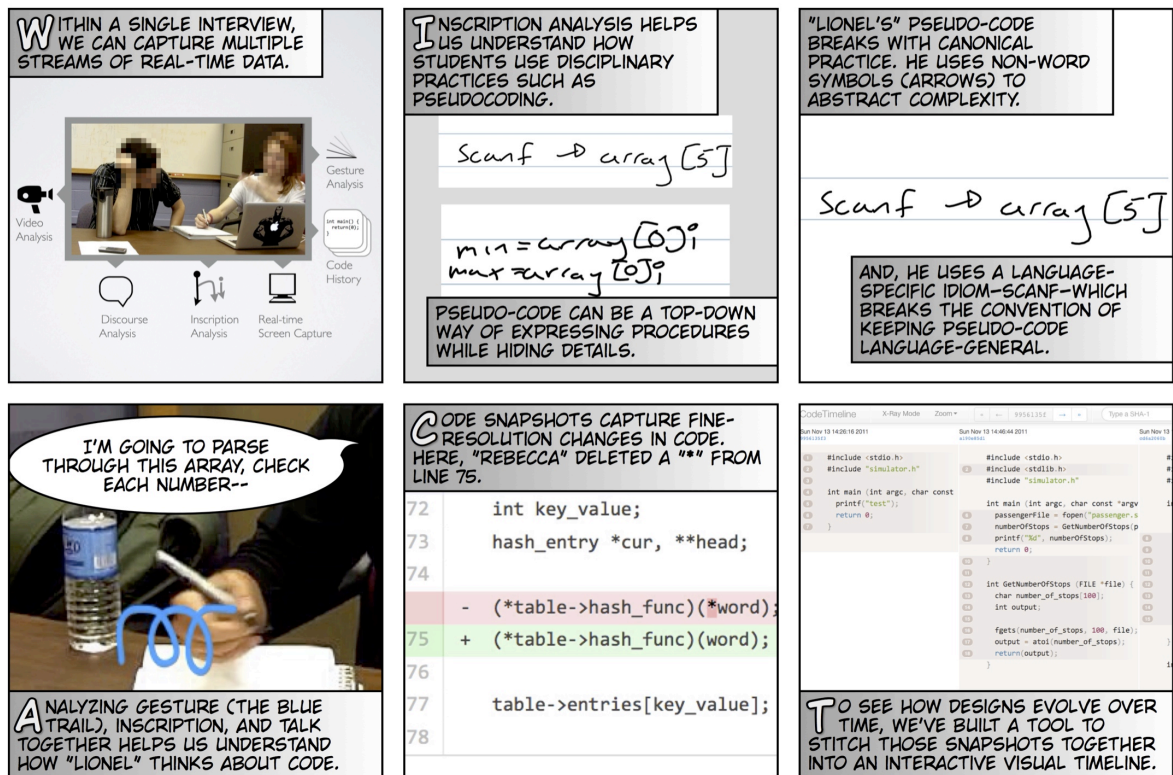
WITHIN A SINGLE INTERVIEW, WE CAN CAPTURE MULTIPLE STREAMS OF REAL-TIME DATA.

Gesture Analysis

int main() { return(0); }

Code History

Video Analysis

Discourse Analysis

Inscription Analysis

Real-time Screen Capture

INSCRIPTION ANALYSIS HELPS US UNDERSTAND HOW STUDENTS USE DISCIPLINARY PRACTICES SUCH AS PSEUDOCODING.

Scanf → array[5]

min = array[0];
max = array[0];

PSEUDO-CODE CAN BE A TOP-DOWN WAY OF EXPRESSING PROCEDURES WHILE HIDING DETAILS.

"LIONEL'S" PSEUDO-CODE BREAKS WITH CANONICAL PRACTICE. HE USES NON-WORD SYMBOLS (ARROWS) TO ABSTRACT COMPLEXITY.

Scanf → array[5]

AND, HE USES A LANGUAGE-SPECIFIC IDIOM—SCANF—WHICH BREAKS THE CONVENTION OF KEEPING PSEUDO-CODE LANGUAGE-GENERAL.

I'M GOING TO PARSE THROUGH THIS ARRAY, CHECK EACH NUMBER--

ANALYZING GESTURE (THE BLUE TRAIL), INSCRIPTION, AND TALK TOGETHER HELPS US UNDERSTAND HOW "LIONEL" THINKS ABOUT CODE.

CODE SNAPSHOTS CAPTURE FINE-RESOLUTION CHANGES IN CODE. HERE, "REBECCA" DELETED A "*" FROM LINE 75.

72 int key_value;
73 hash_entry *cur, **head;
74
- (*table->hash_func)(*word);
75 + (*table->hash_func)(word);
76
77 table->entries[key_value];
78

CodeTimeline X-Ray Mode Zoom ▾ ← 99561353 → Type a SHA-1

Sun Nov 13 14:26:16 2011
99561353

#include <stdio.h>
#include "simulator.h"

int main (int argc, char const
printf("test");
return 0;
}

Sun Nov 13 14:46:44 2011
a1f0a93d1

#include <stdio.h>
#include <stdlib.h>
#include "simulator.h"

int main (int argc, char const *argv
passengerFile = fopen("passenger.s
numberOfStops = GetNumberOfStops(p
printf("%d", numberOfStops);
return 0;
}

int GetNumberOfStops (FILE *file) {
char number_of_stops[100];
int output;

fgets(number_of_stops, 100, file);
output = atoi(number_of_stops);
return(output);
}

Sun Nov 13
cd4a2043b

TO SEE HOW DESIGNS EVOLVE OVER TIME, WE'VE BUILT A TOOL TO STITCH THOSE SNAPSHOTS TOGETHER INTO AN INTERACTIVE VISUAL TIMELINE.